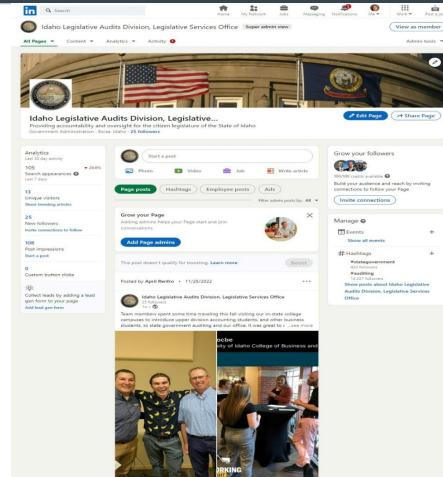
Search

Home My Network Jobs Messaging Notifications Me Work Post a job

Idaho Legislative Audits Division, Legislative Services Office Super admin view

View as member

All Pages Content Analytics Activity

Admin tools

Idaho Legislative Audits Division, Legislative...

Providing accountability and oversight for the citizen legislature of the State of Idaho

Government Administration · Boise, Idaho · 25 followers

Edit Page

Share Page

Analytics
Last 30 day activity

105
Search appearances
Last 7 days

13
Unique visitors
Share trending articles

25
New followers
Invite connections to follow

108
Post impressions
Start a post

0
Custom button clicks

Collect leads by adding a lead gen form to your page
Add lead gen form

Start a post

Photo Video Job Write article

Page posts Hashtags Employee posts Ads

Filter admin posts by: All

Grow your Page
Adding admins helps your Page start and join conversations.

Add Page admins

This post doesn't qualify for boosting. Learn more

Boost

Posted by April Renfro • 11/25/2022

Idaho Legislative Audits Division, Legislative Services Office
25 followers

Team members spent some time traveling this fall visiting our in-state college campuses to introduce upper division accounting students, and other business students, to state government auditing and our office. It was great to ...see more

ity of Idaho College of Business and

ORKING

Grow your followers

Build your audience and reach by inviting connections to follow your Page

Invite connections

Manage

Events
Show all events

Hashtags
#stategovernment
#auditing

Show posts about Idaho Legislative Audits Division, Legislative Services Office